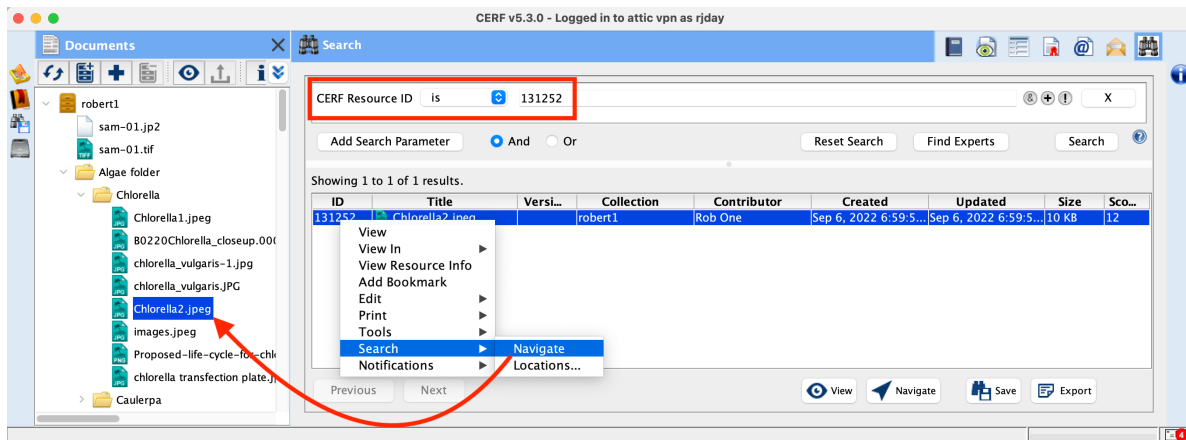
CERF v5.3.0 - Logged in to attic vpn as rjday

Documents

Search

robert1
sam-01.jp2
sam-01.tif
Algae folder
Chlorella
Chlorella1.jpeg
B0220Chlorella_closeup.00(
chlorella_vulgaris-1.jpg
chlorella_vulgaris.JPG
Chlorella2.jpeg
images.jpeg
Proposed-life-cycle-for-chl
chlorella transfection plate.j
Caulerpa

CERF Resource ID | is | 131252

X

Add Search Parameter | And | Or | Reset Search | Find Experts | Search

Showing 1 to 1 of 1 results.

| ID | Title | Versi... | Collection | Contributor | Created | Updated | Size | Sco... |
|---|---|---|---|---|---|---|---|---|
| 131252 | Chlorella2.jpeg | | robert1 | Rob One | Sep 6, 2022 6:59:5... | Sep 6, 2022 6:59:5... | 10 KB | 12 |

View
View In
View Resource Info
Add Bookmark
Edit
Print
Tools
Search
Notifications

Navigate
Locations...

Previous | Next

View | Navigate | Save | Export